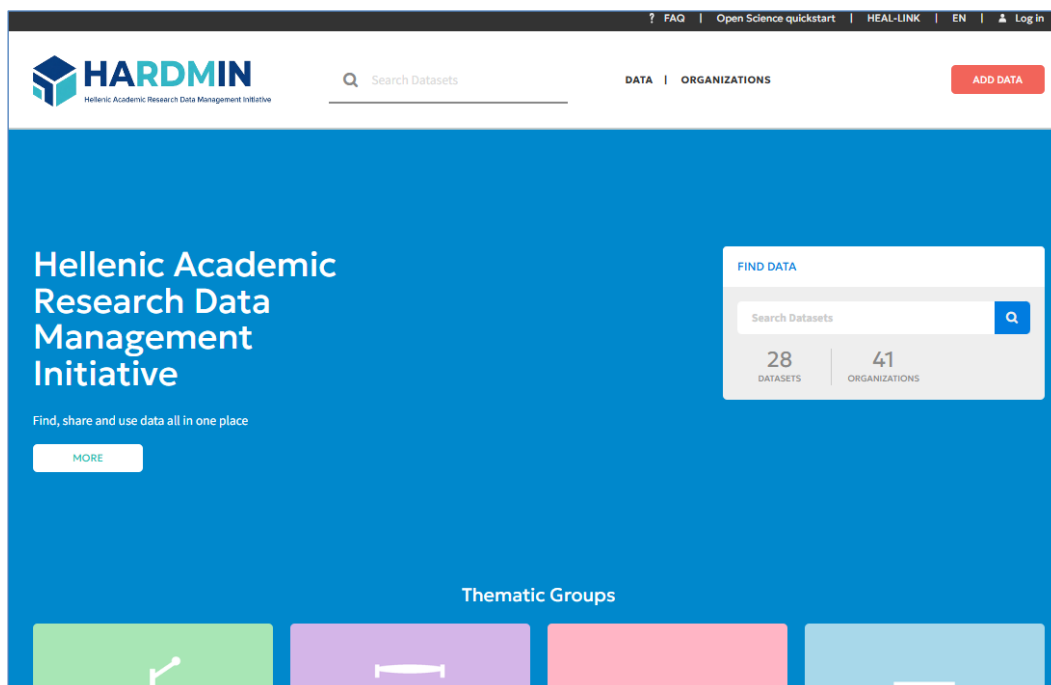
? FAQ | Open Science quickstart | HEAL-LINK | EN | Log in

HARDMIN
Hellenic Academic Research Data Management Initiative

Search Datasets

DATA | ORGANIZATIONS

ADD DATA

Hellenic Academic Research Data Management Initiative

Find, share and use data all in one place

MORE

FIND DATA

Search Datasets

28
DATASETS

41
ORGANIZATIONS

Thematic Groups